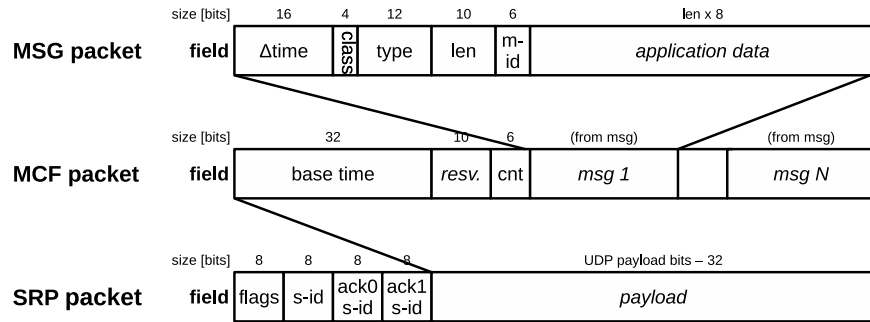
size [bits] 16 4 12 10 6 len x 8

MSG packet field Δtime class type len m-id application data

size [bits] 32 10 6 (from msg) (from msg)

MCF packet field base time resv. cnt msg 1 msg N

size [bits] 8 8 8 8 UDP payload bits – 32

SRP packet field flags s-id ack0 s-id ack1 s-id payload